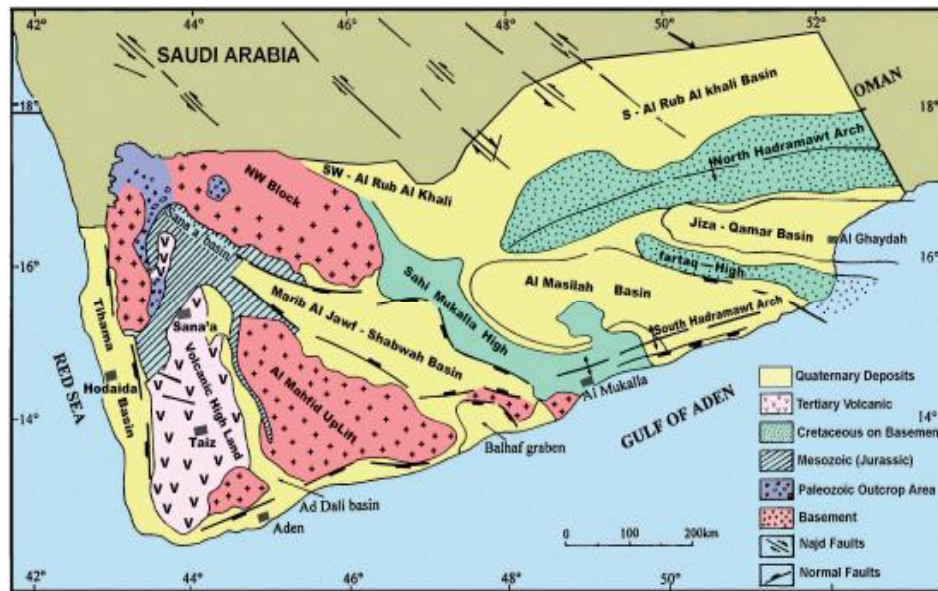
42° 44° 46° 48° 50° 52°

SAUDI ARABIA

OMAN

18° 18°

S - Al Rub Al khali Basin

North Hadramawt Arch

NW Block

SW - Al Rub Al Khali

Sana'a basin

Jiza - Qamar Basin

Al Ghaydah

16° 16°

fartaq - High

Sahl Mukalla High

Al Masilah Basin

Marib Al Jawf - Shabwah Basin

Tihama Basin

Sana'a

South Hadramawt Arch

RED SEA

Hodaida

Volcanic High Land

Al Mahfid UpLift

Al Mukalla

14° 14°

Taiz

GULF OF ADEN

Balhaf graben

Ad Dali basin

Aden

0 100 200km

42° 44° 46° 48° 50°

Quaternary Deposits

Tertiary Volcanic

Cretaceous on Basemen

Mesozoic (Jurassic)

Paleozoic Outcrop Area

Basement

Najd Faults

Normal Faults